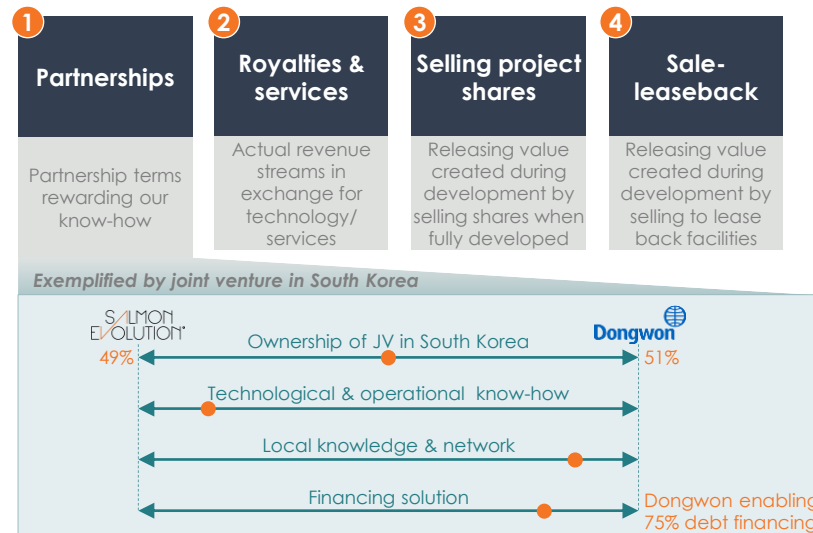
1 Partnerships

Partnership terms rewarding our know-how

2 Royalties & services

Actual revenue streams in exchange for technology/ services

3 Selling project shares

Releasing value created during development by selling shares when fully developed

4 Sale-leaseback

Releasing value created during development by selling to lease back facilities

Exemplified by joint venture in South Korea

SALMON EVOLUTION

Dongwon

49%

Ownership of JV in South Korea

51%

Technological & operational know-how

Local knowledge & network

Financing solution

Dongwon enabling 75% debt financing